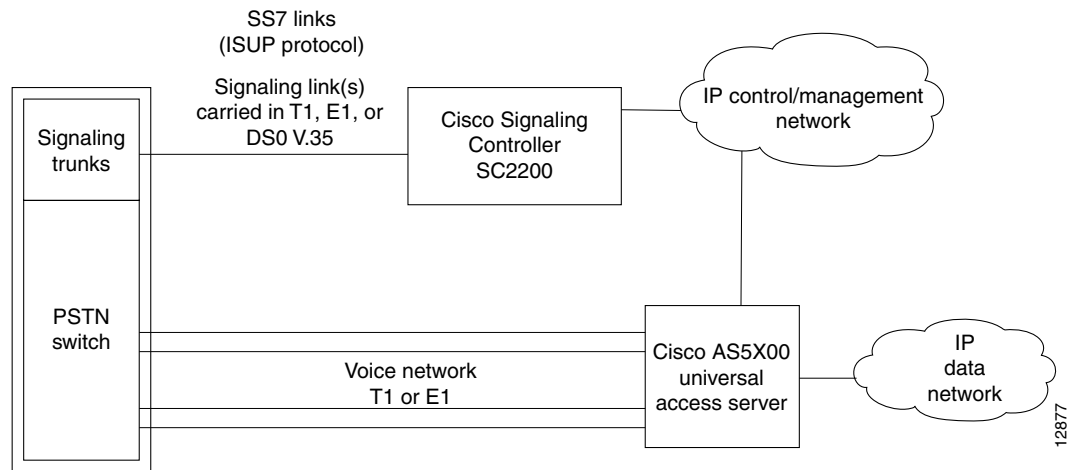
SS7 links
(ISUP protocol)

Signaling link(s)
carried in T1, E1, or
DS0 V.35

Signaling
trunks

Cisco Signaling
Controller
SC2200

IP control/management
network

PSTN
switch

Voice network
T1 or E1

Cisco AS5X00
universal
access server

IP
data
network

12877